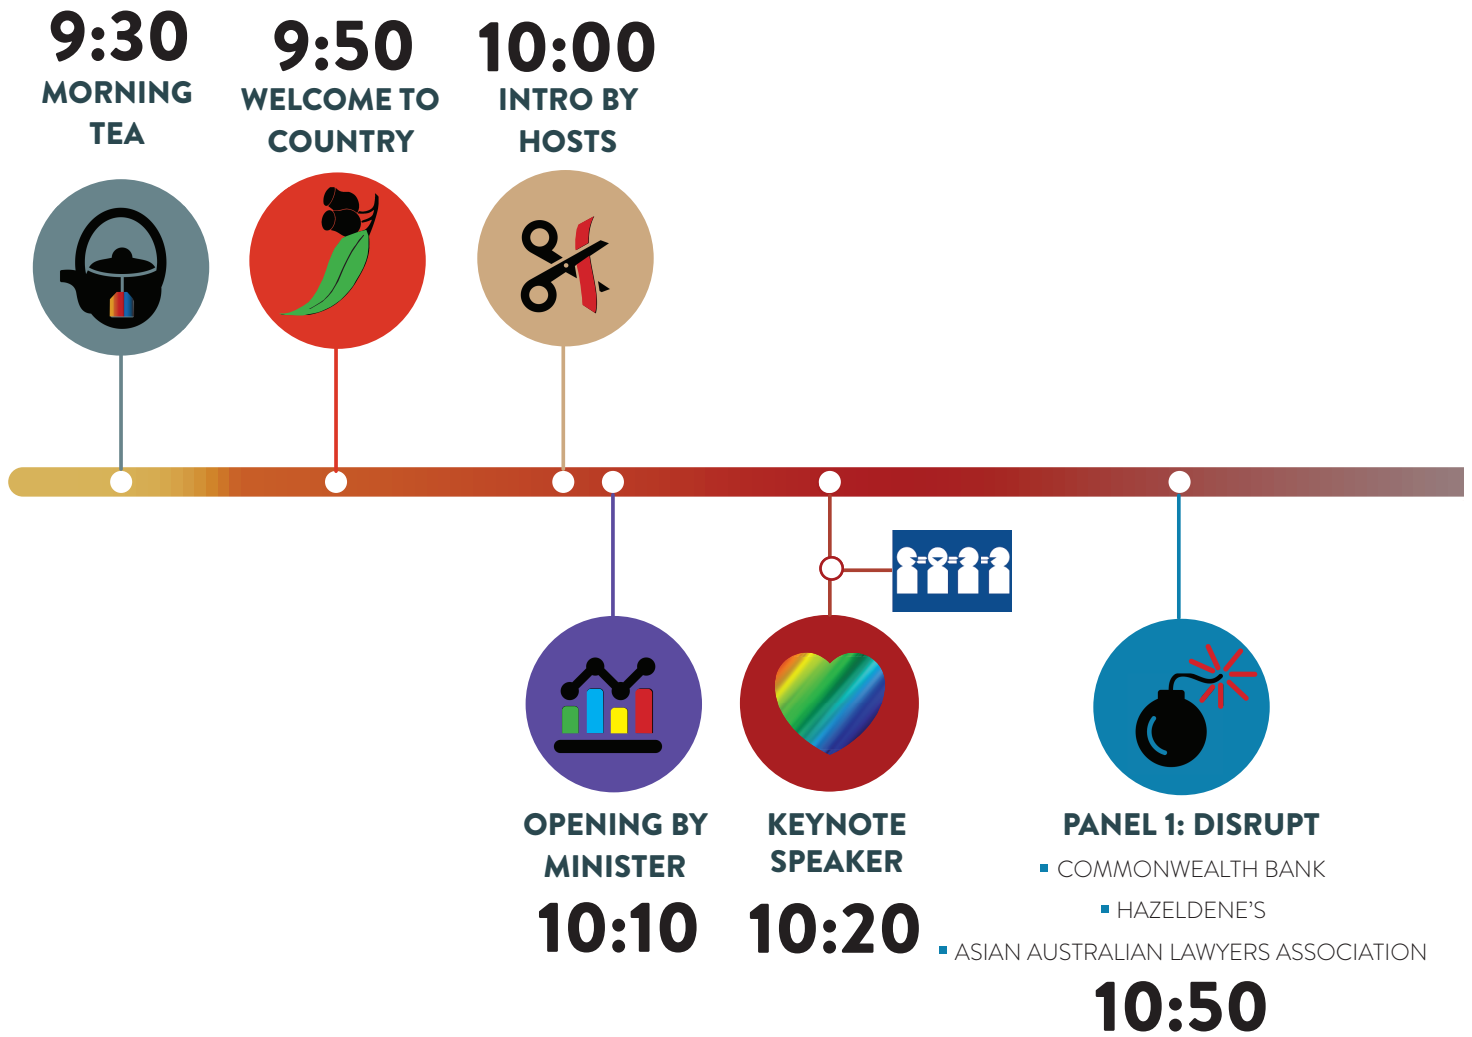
9:30
MORNING TEA

9:50
WELCOME TO COUNTRY

10:00
INTRO BY HOSTS

OPENING BY MINISTER
10:10

KEYNOTE SPEAKER
10:20

PANEL 1: DISRUPT
▪ COMMONWEALTH BANK
▪ HAZELDENE'S
▪ ASIAN AUSTRALIAN LAWYERS ASSOCIATION
10:50